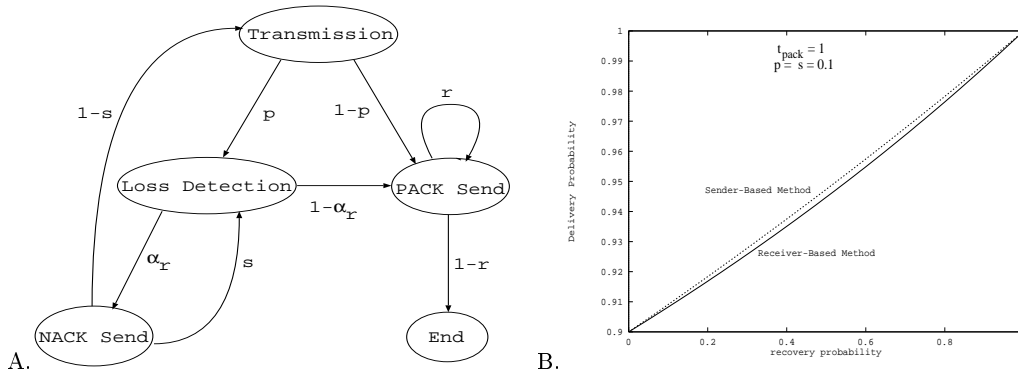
Transmission

1-s

p

1-p

r

Loss Detection

PACK Send

$1-\alpha_r$

$\alpha_r$

s

1-r

NACK Send

End

A.

B.

$t_{pack} = 1$
$p = s = 0.1$

Delivery Probability

1
0.99
0.98
0.97
0.96
0.95
0.94
0.93
0.92
0.91
0.9

Sender-Based Method

Receiver-Based Method

0
0.2
0.4
0.6
0.8

recovery probability